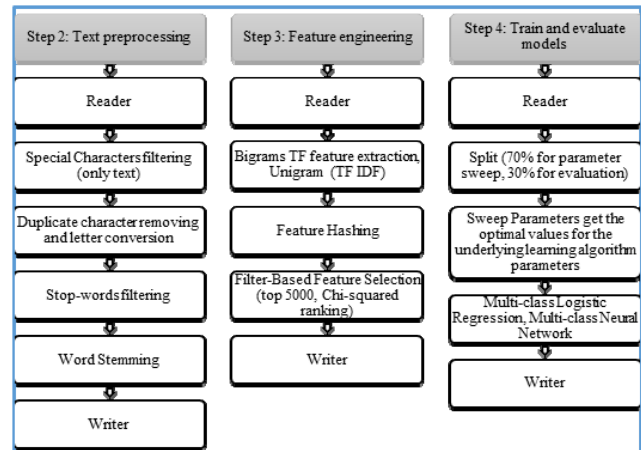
Step 2: Text preprocessing

Reader

Special Characters filtering (only text)

Duplicate character removing and letter conversion

Stop-words filtering

Word Stemming

Writer

Step 3: Feature engineering

Reader

Bigrams TF feature extraction, Unigram (TF IDF)

Feature Hashing

Filter-Based Feature Selection (top 5000, Chi-squared ranking)

Writer

Step 4: Train and evaluate models

Reader

Split (70% for parameter sweep, 30% for evaluation)

Sweep Parameters get the optimal values for the underlying learning algorithm parameters

Multi-class Logistic Regression, Multi-class Neural Network

Writer